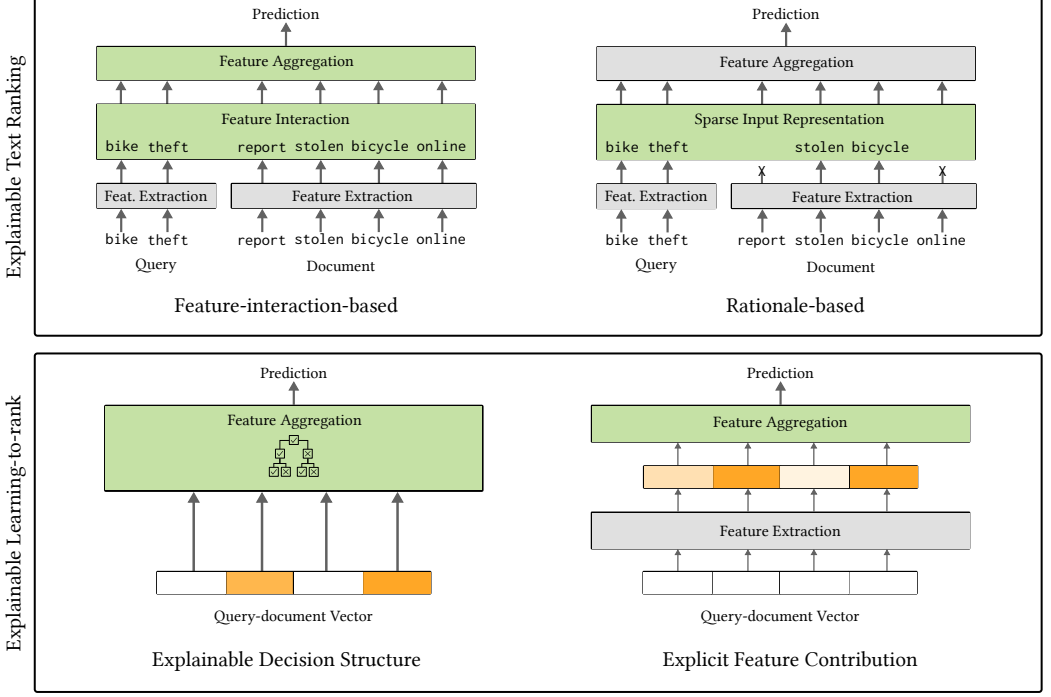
Explainable Text Ranking

Prediction

Feature Aggregation

Feature Interaction

bike theft report stolen bicycle online

Feat. Extraction

Feature Extraction

bike theft report stolen bicycle online

Query

Document

Feature-interaction-based

Prediction

Feature Aggregation

Sparse Input Representation

bike theft stolen bicycle

x x

Feat. Extraction

Feature Extraction

bike theft report stolen bicycle online

Query

Document

Rationale-based

Explainable Learning-to-rank

Prediction

Feature Aggregation

Query-document Vector

Explainable Decision Structure

Prediction

Feature Aggregation

Feature Extraction

Query-document Vector

Explicit Feature Contribution